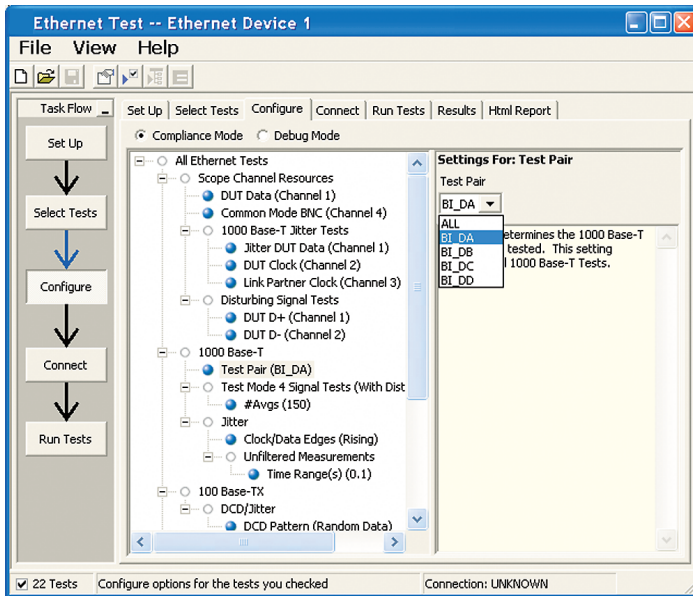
Ethernet Test -- Ethernet Device 1

File View Help

Task Flow

Set Up

Select Tests

Configure

Connect

Run Tests

Set Up | Select Tests | Configure | Connect | Run Tests | Results | Html Report

Compliance Mode Debug Mode

All Ethernet Tests
Scope Channel Resources
DUT Data (Channel 1)
Common Mode BNC (Channel 4)
1000 Base-T Jitter Tests
Jitter DUT Data (Channel 1)
DUT Clock (Channel 2)
Link Partner Clock (Channel 3)
Disturbing Signal Tests
DUT D+ (Channel 1)
DUT D- (Channel 2)
1000 Base-T
Test Pair (BI_DA)
Test Mode 4 Signal Tests (With Dist
#Avgs (150)
Jitter
Clock/Data Edges (Rising)
Unfiltered Measurements
Time Range(s) (0.1)
100 Base-TX
DCD/Jitter
DCD Pattern (Random Data)

Settings For: Test Pair

Test Pair

BI_DA

ALL
BI_DA
BI_DB
BI_DC
BI_DD

etermines the 1000 Base-T tested. This setting l 1000 Base-T Tests.

22 Tests | Configure options for the tests you checked | Connection: UNKNOWN